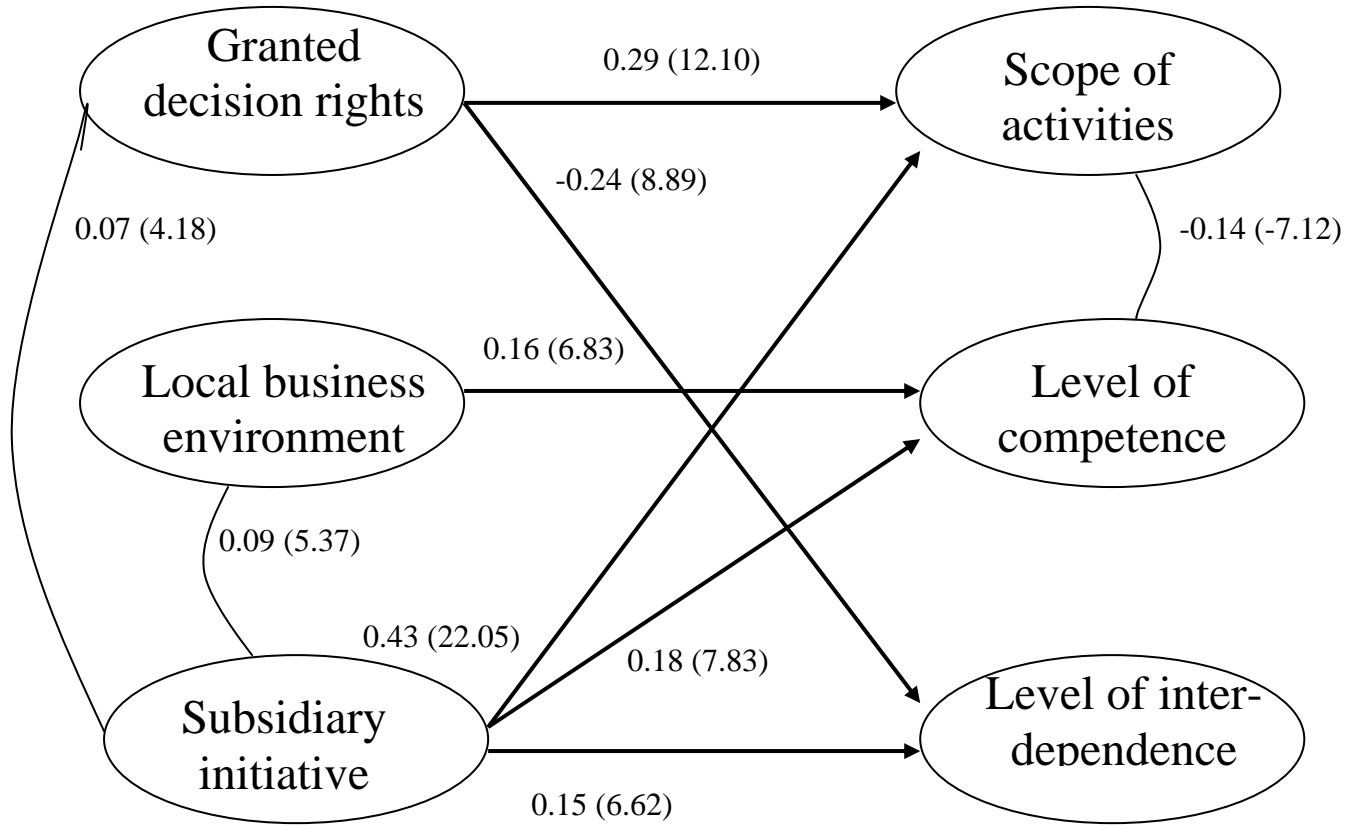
Granted decision rights

0.29 (12.10)

Scope of activities

-0.24 (8.89)

0.07 (4.18)

-0.14 (-7.12)

0.16 (6.83)

Local business environment

Level of competence

0.09 (5.37)

0.43 (22.05)

0.18 (7.83)

Subsidiary initiative

Level of interdependence

0.15 (6.62)